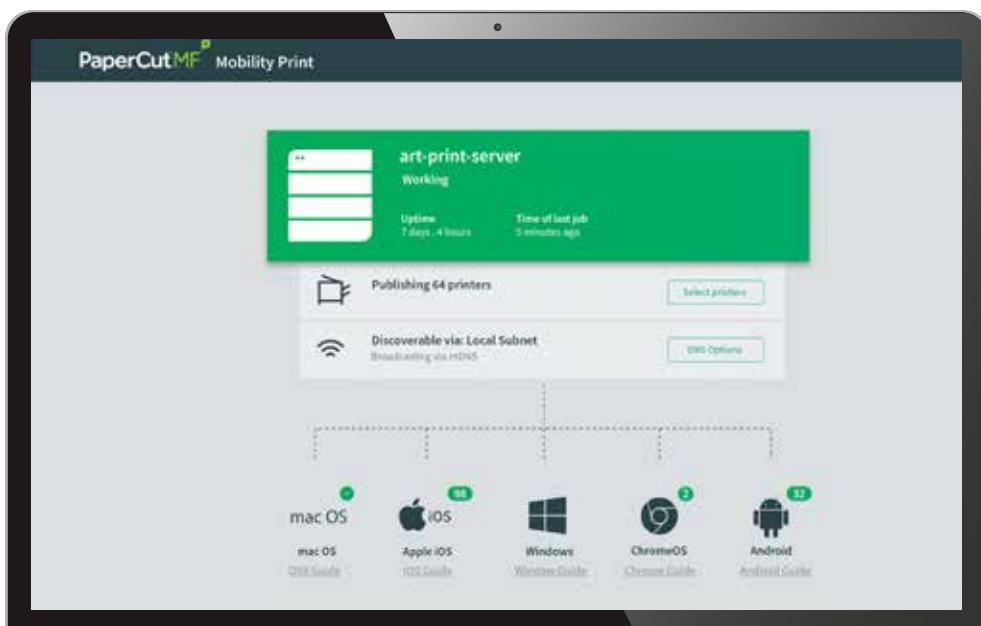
PaperCutMF Mobility Print

art-print-server
Working

Uptime
7 days . 4 hours

Time of last job
5 minutes ago

Publishing 64 printers
Select printers

Discoverable via: Local Subnet
Broadcasting via mDNS
DNS Options

mac OS
mac OS
OSX Guide

iOS
98
Apple iOS
iOS Guide

Windows
Windows Guide

2
ChromeOS
Chrome Guide

32
Android
Android Guide